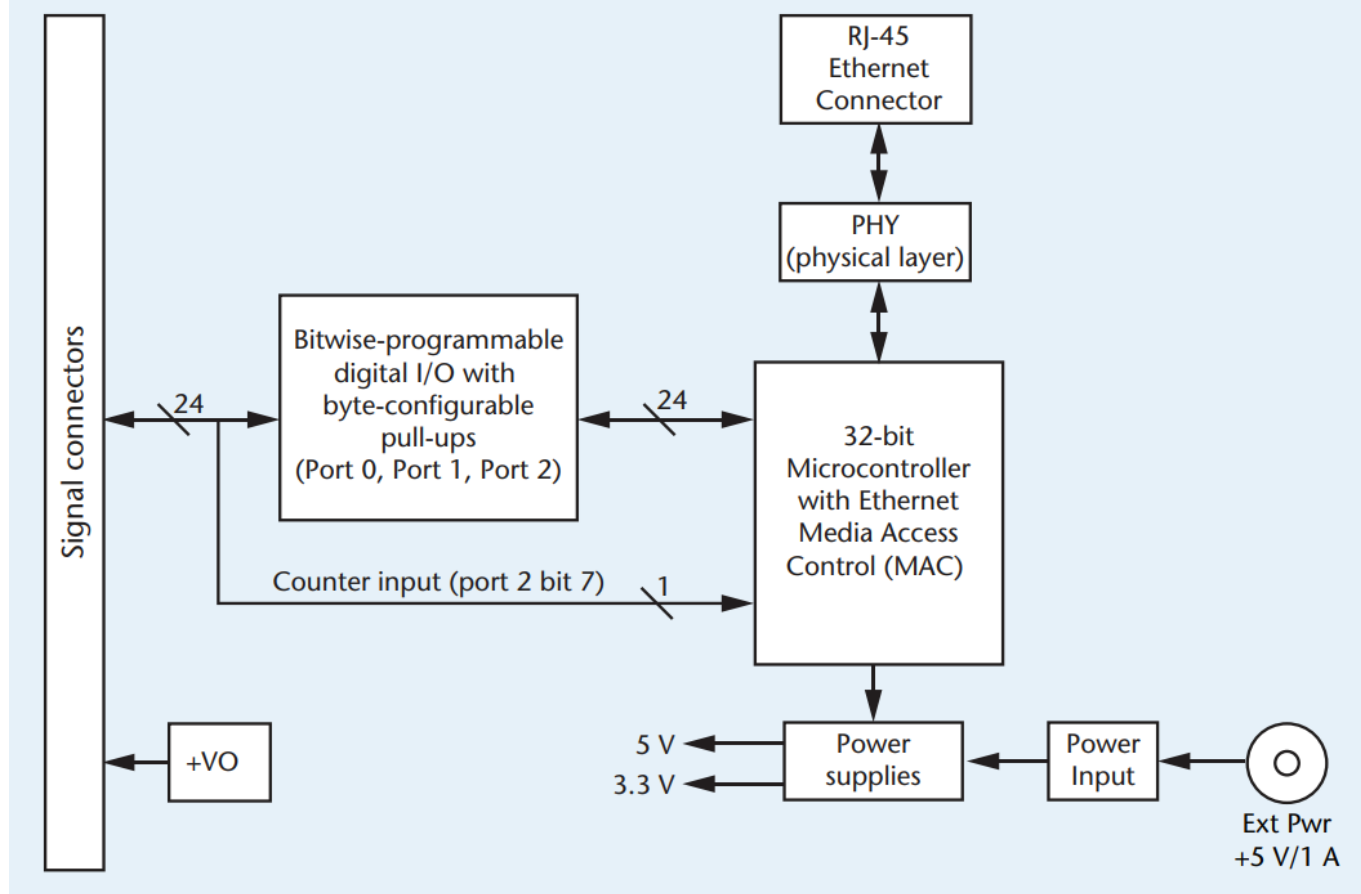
RJ-45
Ethernet
Connector

PHY
(physical layer)

Signal connectors

24

Bitwise-programmable digital I/O with byte-configurable pull-ups (Port 0, Port 1, Port 2)

24

32-bit
Microcontroller
with Ethernet
Media Access
Control (MAC)

Counter input (port 2 bit 7)

1

+VO

5 V
3.3 V

Power
supplies

Power
Input

Ext Pwr
+5 V/1 A